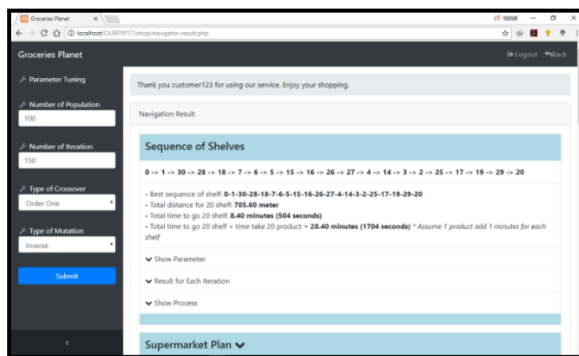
Groceries Planet ×

localhost/OUBYP17/shop/navigator-result.php

Groceries Planet

Logout Back

Parameter Tuning

Number of Population

100

Number of Iteration

150

Type of Crossover

Order One

Type of Mutation

Inverse

Submit

Thank you customer123 for using our service. Enjoy your shopping.

Navigation Result

Sequence of Shelves

0 -> 1 -> 30 -> 28 -> 18 -> 7 -> 6 -> 5 -> 15 -> 16 -> 26 -> 27 -> 4 -> 14 -> 3 -> 2 -> 25 -> 17 -> 19 -> 29 -> 20

- Best sequence of shelf: 0-1-30-28-18-7-6-5-15-16-26-27-4-14-3-2-25-17-19-29-20
- Total distance for 20 shelf: 705.60 meter
- Total time to go 20 shelf: 8.40 minutes (504 seconds)
- Total time to go 20 shelf + time take 20 product = 28.40 minutes (1704 seconds) * Assume 1 product add 1 minutes for each shelf

Show Parameter

Result for Each Iteration

Show Process

Supermarket Plan